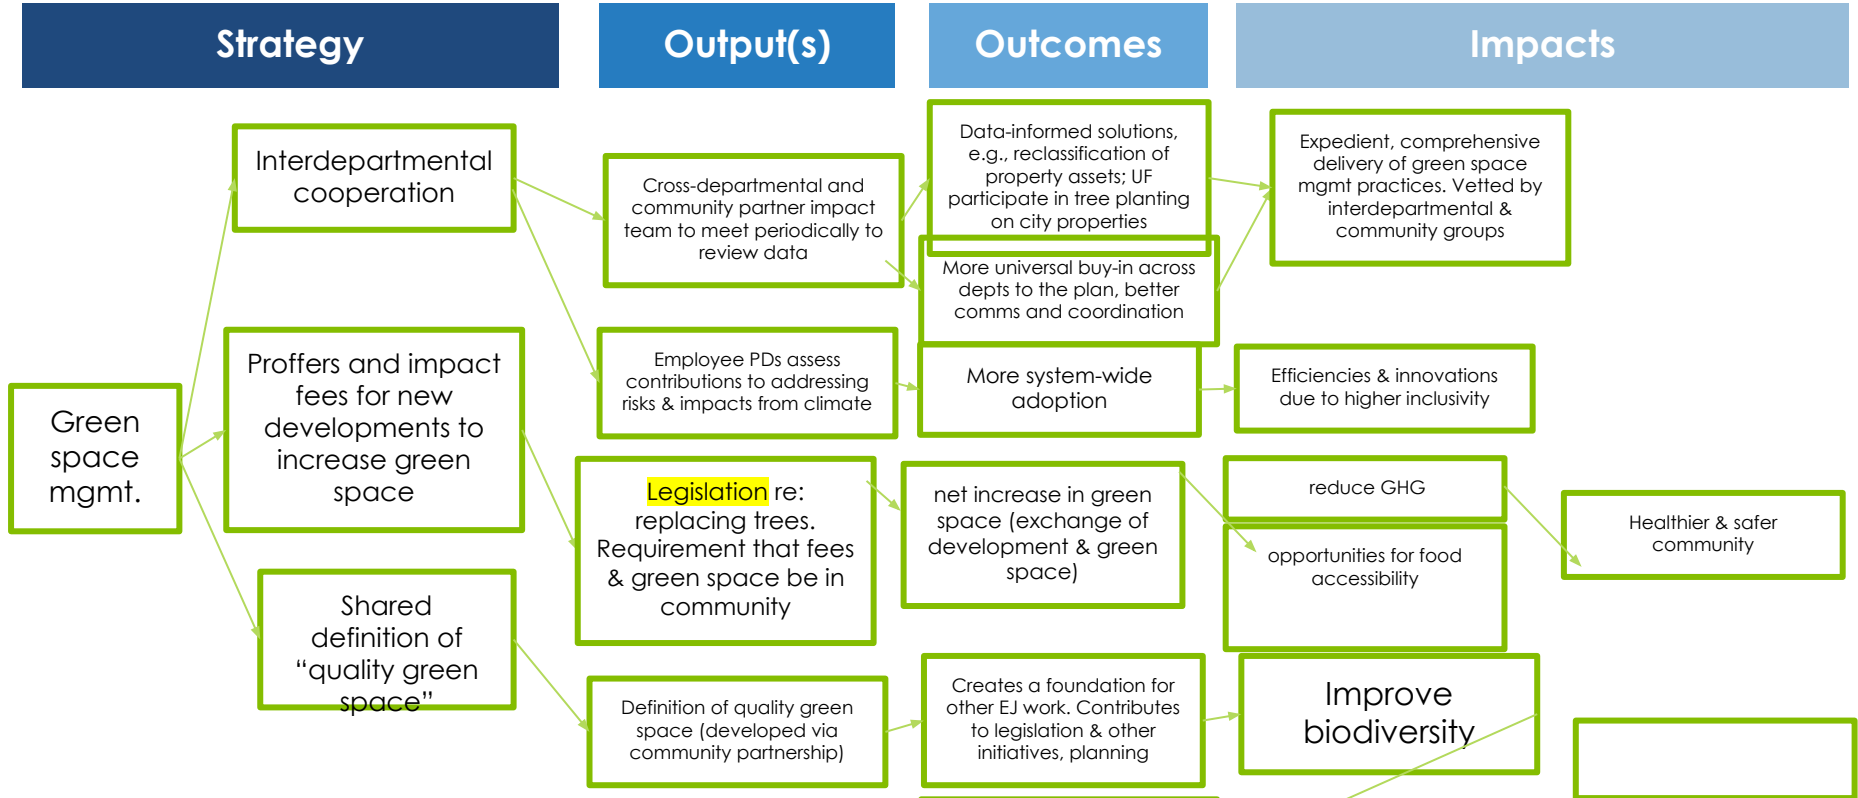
Strategy

Output(s)

Outcomes

Impacts

Green space mgmt.

Interdepartmental cooperation

Proffers and impact fees for new developments to increase green space

Shared definition of “quality green space”

Cross-departmental and community partner impact team to meet periodically to review data

Employee PDs assess contributions to addressing risks & impacts from climate

Legislation re: replacing trees. Requirement that fees & green space be in community

Definition of quality green space (developed via community partnership)

Data-informed solutions, e.g., reclassification of property assets; UF participate in tree planting on city properties

More universal buy-in across depts to the plan, better comms and coordination

More system-wide adoption

net increase in green space (exchange of development & green space)

Creates a foundation for other EJ work. Contributes to legislation & other initiatives, planning

Expedient, comprehensive delivery of green space mgmt practices. Vetted by interdepartmental & community groups

Efficiencies & innovations due to higher inclusivity

reduce GHG

opportunities for food accessibility

Improve biodiversity

Healthier & safer community